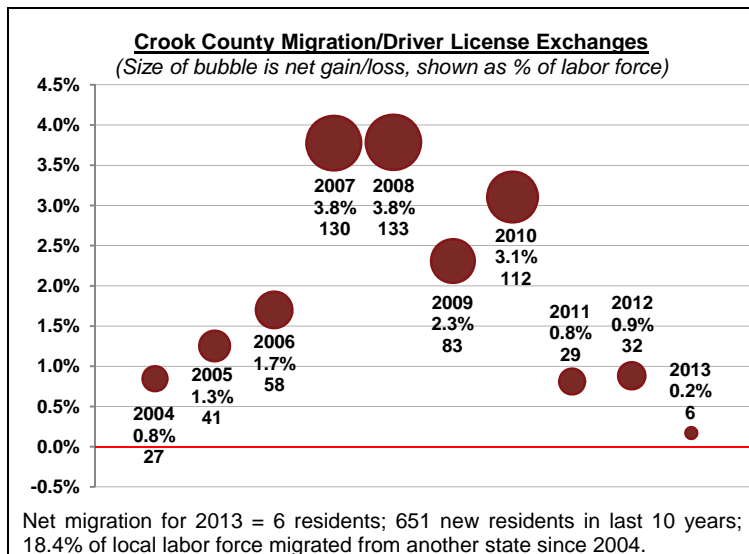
Crook County Migration/Driver License Exchanges
(Size of bubble is net gain/loss, shown as % of labor force)

4.5%
4.0%
3.5%
3.0%
2.5%
2.0%
1.5%
1.0%
0.5%
0.0%
-0.5%

2007 3.8% 130
2008 3.8% 133
2010 3.1% 112
2009 2.3% 83
2006 1.7% 58
2011 0.8% 29
2012 0.9% 32
2005 1.3% 41
2013 0.2% 6
2004 0.8% 27

Net migration for 2013 = 6 residents; 651 new residents in last 10 years; 18.4% of local labor force migrated from another state since 2004.